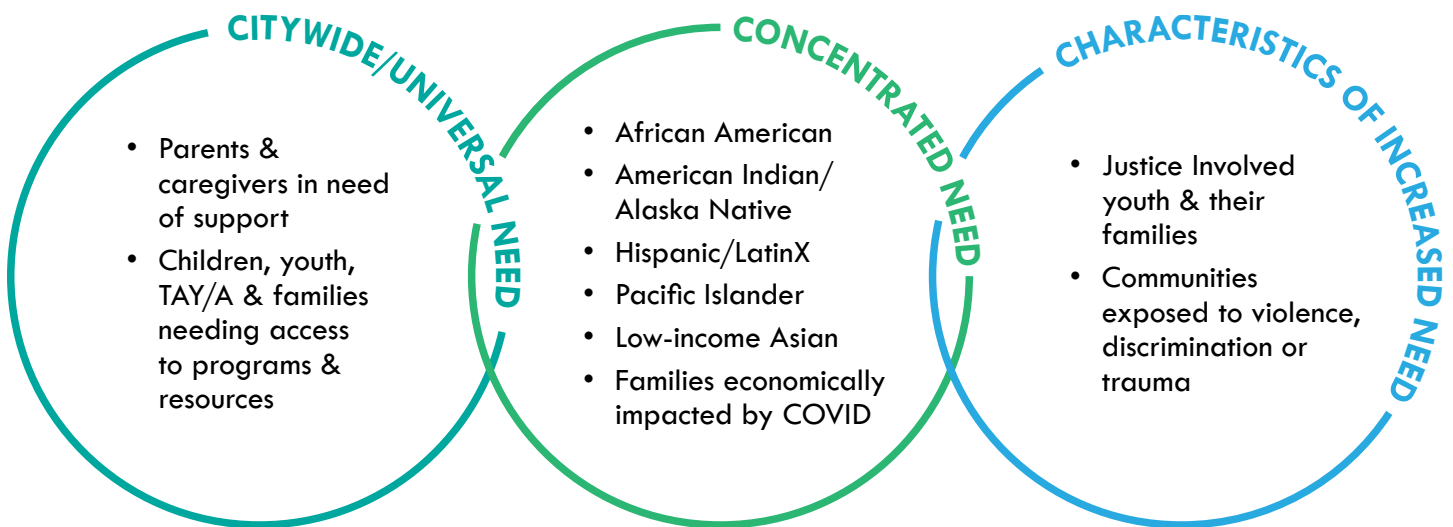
CITYWIDE/UNIVERSAL NEED

- Parents & caregivers in need of support
- Children, youth, TAY/A & families needing access to programs & resources

CONCENTRATED NEED

- African American
- American Indian/ Alaska Native
- Hispanic/LatinX
- Pacific Islander
- Low-income Asian
- Families economically impacted by COVID

CHARACTERISTICS OF INCREASED NEED

- Justice Involved youth & their families
- Communities exposed to violence, discrimination or trauma